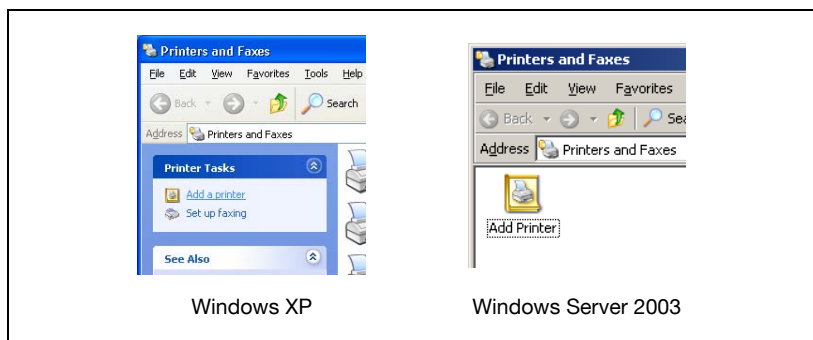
Printers and Faxes

File Edit View Favorites Tools Help

Back Search

Address Printers and Faxes

Printer Tasks

Add a printer

Set up faxing

See Also

Printers and Faxes

File Edit View Favorites

Back Sea

Address Printers and Faxes

Add Printer

Windows XP

Windows Server 2003